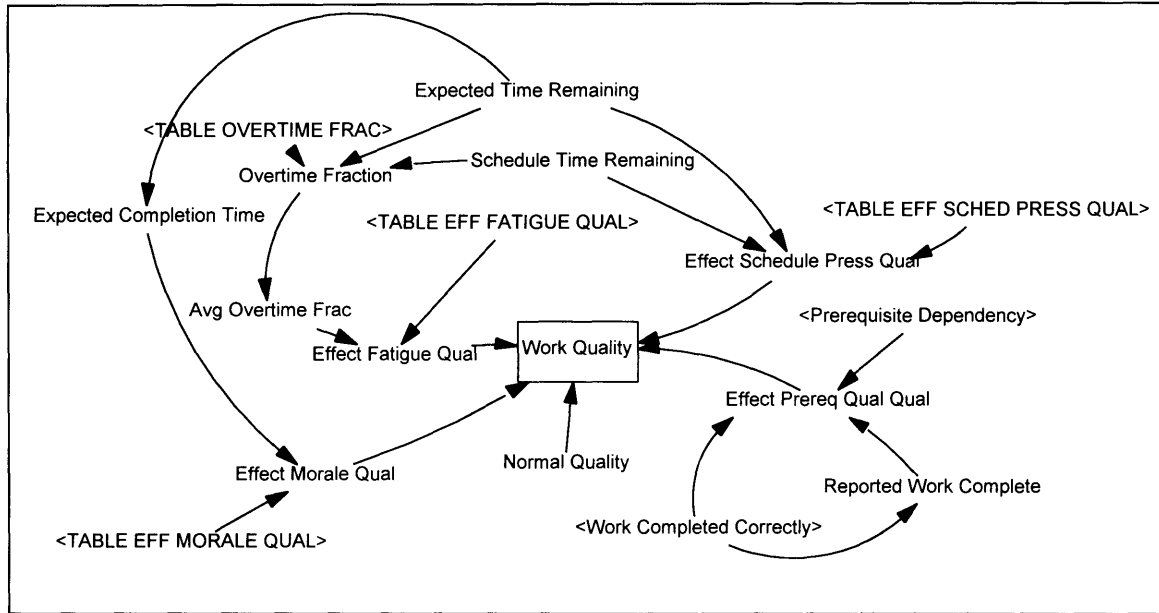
Expected Time Remaining

<TABLE OVERTIME FRAC>

Overtime Fraction

Schedule Time Remaining

Expected Completion Time

<TABLE EFF FATIGUE QUAL>

<TABLE EFF SCHED PRESS QUAL>

Effect Schedule Press Qual

Avg Overtime Frac

<Prerequisite Dependency>

Effect Fatigue Qual

Work Quality

Effect Prereq Qual Qual

Effect Morale Qual

Normal Quality

Reported Work Complete

<Work Completed Correctly>

<TABLE EFF MORALE QUAL>